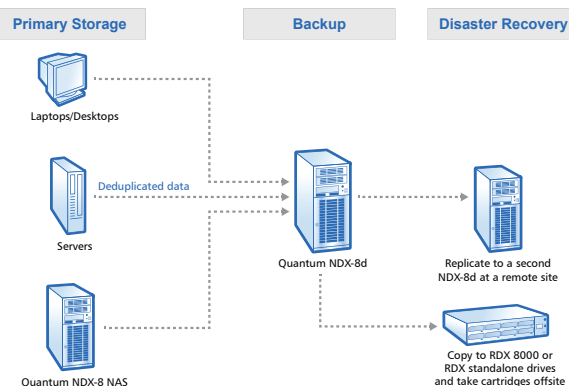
Primary Storage

Backup

Disaster Recovery

Laptops/Desktops

Deduplicated data

Servers

Quantum NDX-8d

Replicate to a second NDX-8d at a remote site

Quantum NDX-8 NAS

Copy to RDX 8000 or RDX standalone drives and take cartridges offsite